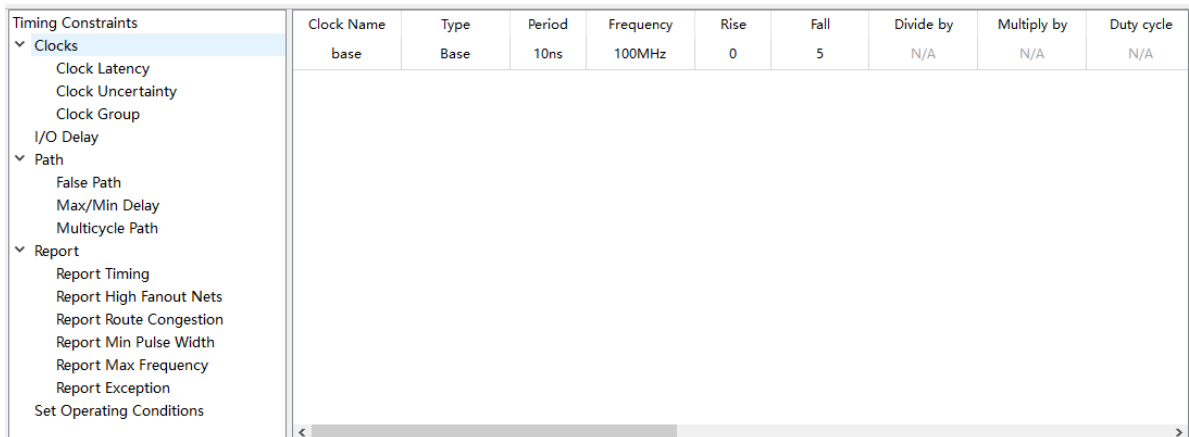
Timing Constraints
Clocks
Clock Latency
Clock Uncertainty
Clock Group
I/O Delay
Path
False Path
Max/Min Delay
Multicycle Path
Report
Report Timing
Report High Fanout Nets
Report Route Congestion
Report Min Pulse Width
Report Max Frequency
Report Exception
Set Operating Conditions

| Clock Name | Type | Period | Frequency | Rise | Fall | Divide by | Multiply by | Duty cycle |
|---|---|---|---|---|---|---|---|---|
| base | Base | 10ns | 100MHz | 0 | 5 | N/A | N/A | N/A |